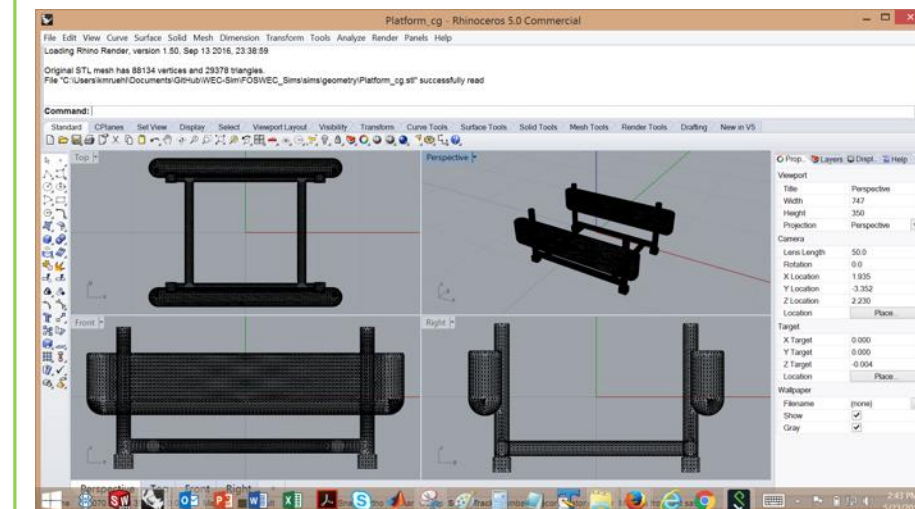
Platform_cg - Rhinoceros 5.0 Commercial

File Edit View Curve Surface Solid Mesh Dimension Transform Tools Analyze Render Panels Help

Loading Rhino Render, version 1.50, Sep 13 2016, 23:38:59

Original STL mesh has 88134 vertices and 29378 triangles.
File "C:\Users\kmruehl\Documents\GitHub\WEC-Sim\FOSWEC_Sims\sims\geometry\Platform_cg.stl" successfully read

Command:

Standard CPlanes Set View Display Select Viewport Layout Visibility Transform Curve Tools Surface Tools Solid Tools Mesh Tools Render Tools Drafting New in V5

Top

Perspective

Front

Right

Prop. Layers Displ. Help

Viewport

| | |
|---|---|
| Title | Perspective |
| Width | 747 |
| Height | 350 |
| Projection | Perspective |

Camera

| | |
|---|---|
| Lens Length | 50.0 |
| Rotation | 0.0 |
| X Location | 1.935 |
| Y Location | -3.352 |
| Z Location | 2.230 |
| Location | Place... |

Target

| | |
|---|---|
| X Target | 0.000 |
| Y Target | 0.000 |
| Z Target | -0.004 |
| Location | Place... |

Wallpaper

| | |
|---|---|
| Filename | (none) |
| Show | ✓ |
| Gray | ✓ |

Perspective Top Front Right

2:43 PM